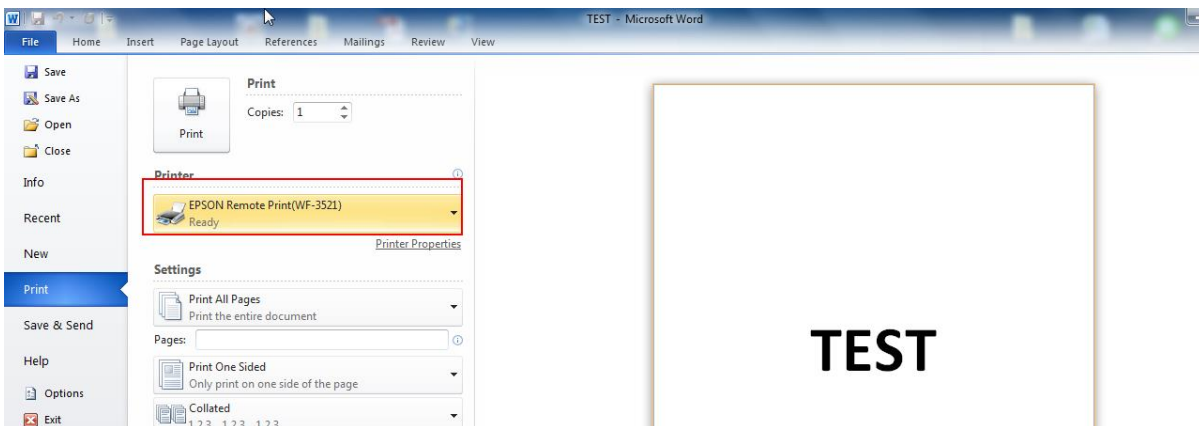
TEST - Microsoft Word

File Home Insert Page Layout References Mailings Review View

Save
Save As
Open
Close
Info
Recent
New
Print
Save & Send
Help
Options
Exit

Print
Copies: 1
Print

Printer
EPSON Remote Print(WF-3521)
Ready
Printer Properties

Settings
Print All Pages
Print the entire document
Pages:
Print One Sided
Only print on one side of the page
Collated
1,2,3 1,2,3 1,2,3

TEST